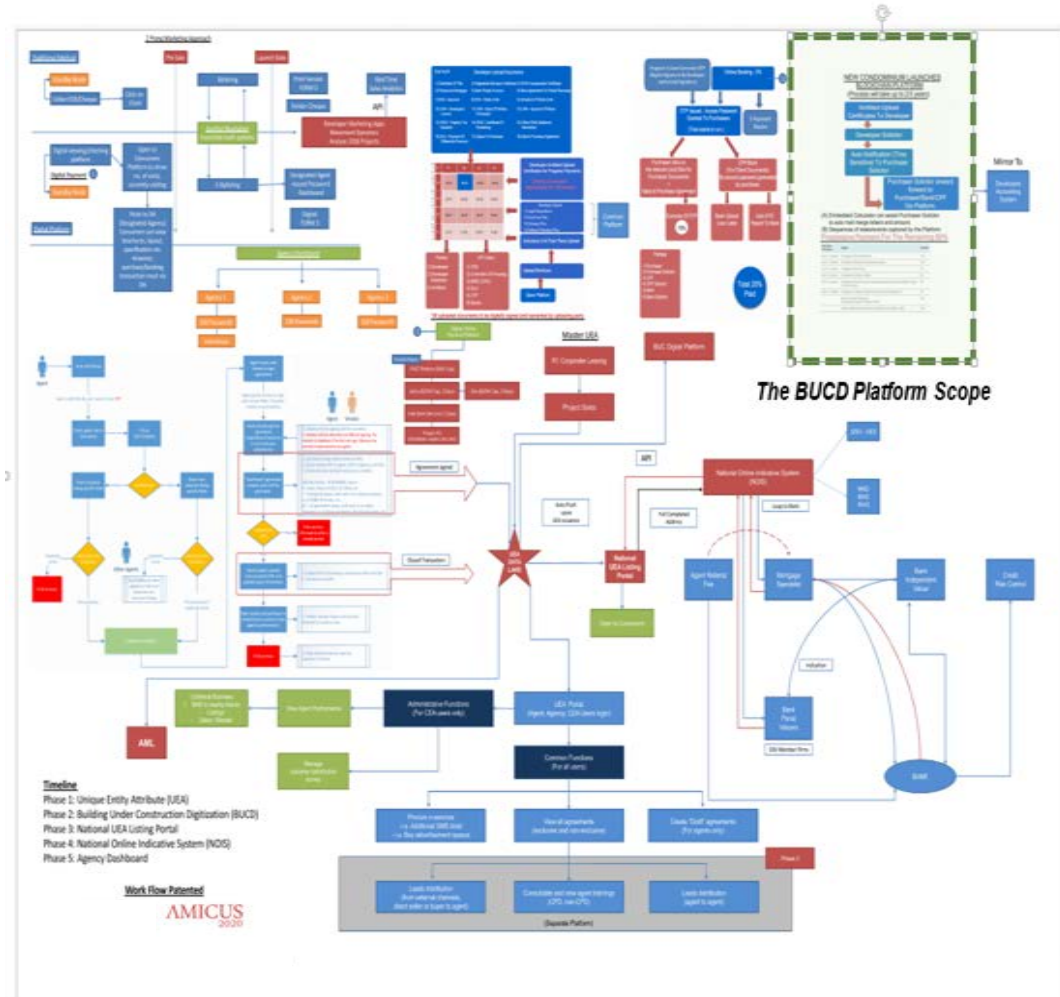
2 Prong Marketing Approach

Traditional Method

Digital Platform

Pre Sale

Launch Sale

Balloting

Real Time Sales Analytics

API

Developer Marketing Apps Management Dashboard Analyze 2000 Projects

E-Balloting

Designated Agent Issued Password Dashboard

Agent Dashboard

Agency 1

Agency 2

Agency 3

The BUCD Platform Scope

Mirror To

Developer Accounting System

Total 20% Paid

Master UEA

R1 Cooperate Leasing

Project Data

BUC Digital Platform

API

National Online Indicative System (NOIS)

Agreement signed

Closed Transaction

National UEA Listing Portal

Agent Referral Fee

Mortgage Specialist

Bank Independent Valuer

Credit Risk Control

Bank Panel Valuers

AML

Administrative Functions (For CEA users only)

UEA Portal (Agent, Agency, CEA Users login)

Common Functions (For all users)

Timeline
Phase 1: Unique Entity Attribute (UEA)
Phase 2: Building Under Construction Digitization (BUCD)
Phase 3: National UEA Listing Portal
Phase 4: National Online Indicative System (NOIS)
Phase 5: Agency Dashboard

Work Flow Patented

AMICUS 2020

View all agreements (exclusive and non-exclusive)

Create "Draft" agreements (For agents only)

Leads distribution (agent to agent)

(Separate Platform)

Phase 2